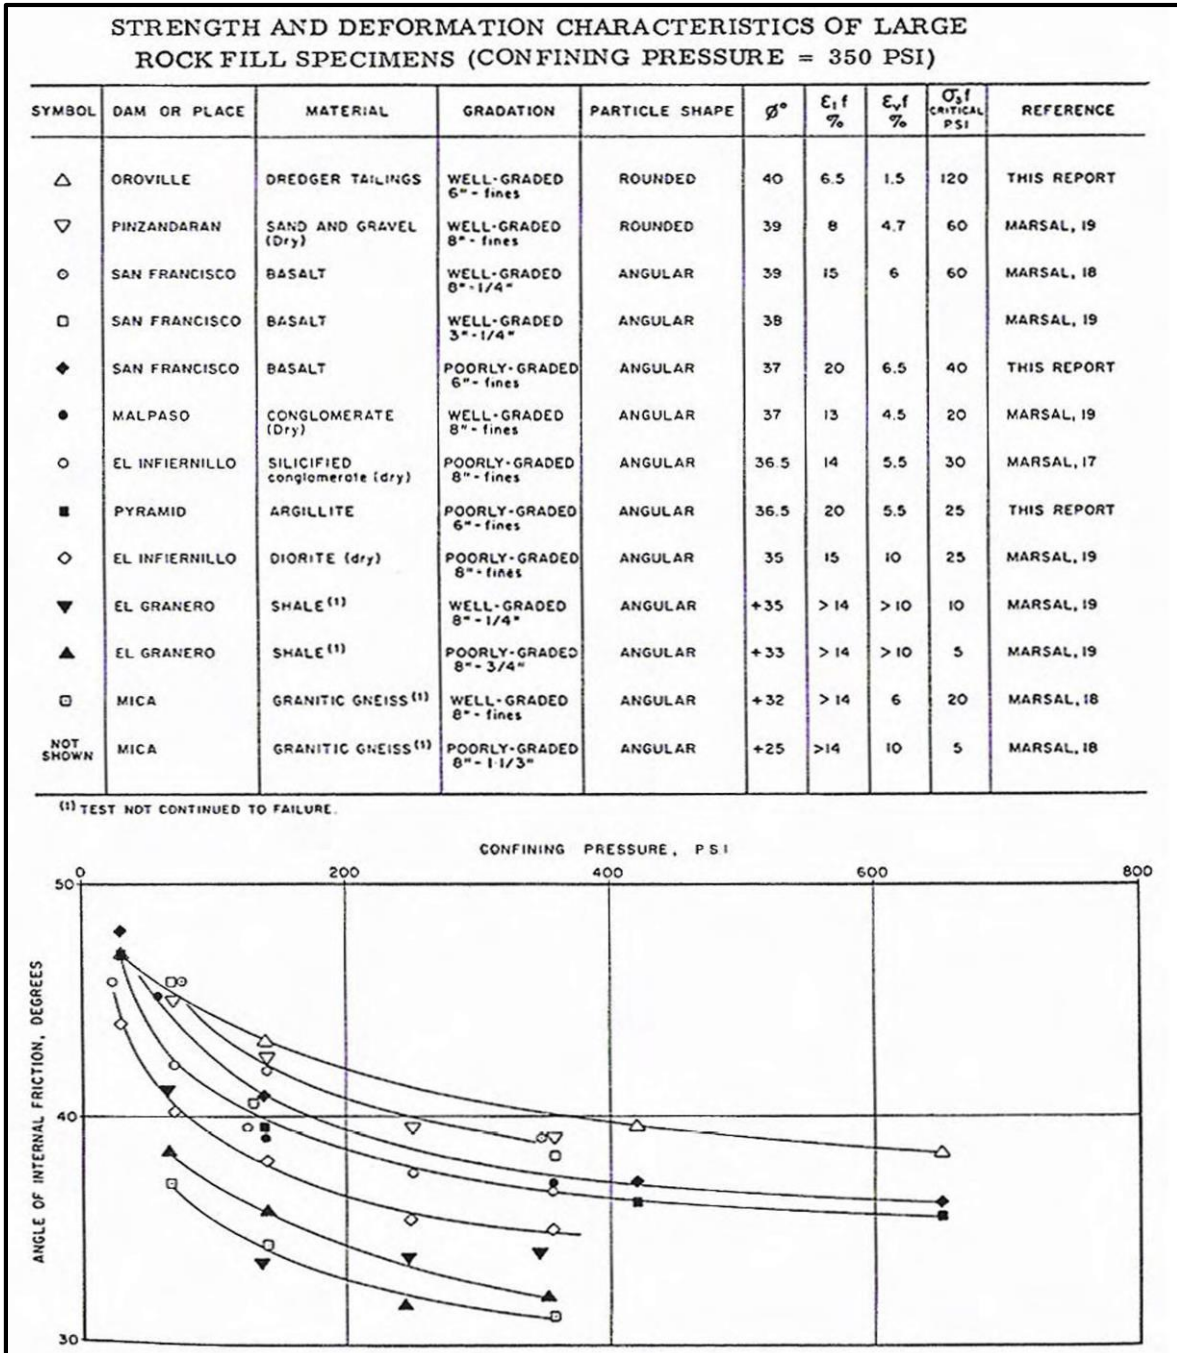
STRENGTH AND DEFORMATION CHARACTERISTICS OF LARGE ROCK FILL SPECIMENS (CONFINING PRESSURE = 350 PSI)

| SYMBOL | DAM OR PLACE | MATERIAL | GRADATION | PARTICLE SHAPE | $\phi°$ | $\varepsilon_1 f$ % | $\varepsilon_v f$ % | $\sigma_3 f$ CRITICAL PSI | REFERENCE |
|---|---|---|---|---|---|---|---|---|---|
| △ | OROVILLE | DREDGER TAILINGS | WELL-GRADED 6"- fines | ROUNDED | 40 | 6.5 | 1.5 | 120 | THIS REPORT |
| ▽ | PINZANDARAN | SAND AND GRAVEL (Dry) | WELL-GRADED 8"- fines | ROUNDED | 39 | 8 | 4.7 | 60 | MARSAL, 19 |
| ⊙ | SAN FRANCISCO | BASALT | WELL-GRADED 8"-1/4" | ANGULAR | 39 | 15 | 6 | 60 | MARSAL, 18 |
| □ | SAN FRANCISCO | BASALT | WELL-GRADED 3"-1/4" | ANGULAR | 38 | | | | MARSAL, 19 |
| ◆ | SAN FRANCISCO | BASALT | POORLY-GRADED 6"- fines | ANGULAR | 37 | 20 | 6.5 | 40 | THIS REPORT |
| ● | MALPASO | CONGLOMERATE (Dry) | WELL-GRADED 8"- fines | ANGULAR | 37 | 13 | 4.5 | 20 | MARSAL, 19 |
| ○ | EL INFIERNILLO | SILICIFIED conglomerate (dry) | POORLY-GRADED 8"- fines | ANGULAR | 36.5 | 14 | 5.5 | 30 | MARSAL, 17 |
| ■ | PYRAMID | ARGILLITE | POORLY-GRADED 6"- fines | ANGULAR | 36.5 | 20 | 5.5 | 25 | THIS REPORT |
| ◇ | EL INFIERNILLO | DIORITE (dry) | POORLY-GRADED 8"- fines | ANGULAR | 35 | 15 | 10 | 25 | MARSAL, 19 |
| ▼ | EL GRANERO | SHALE (1) | WELL-GRADED 8"-1/4" | ANGULAR | +35 | > 14 | > 10 | 10 | MARSAL, 19 |
| ▲ | EL GRANERO | SHALE (1) | POORLY-GRADED 8"-3/4" | ANGULAR | +33 | > 14 | > 10 | 5 | MARSAL, 19 |
| ⊡ | MICA | GRANITIC GNEISS (1) | WELL-GRADED 8"- fines | ANGULAR | +32 | > 14 | 6 | 20 | MARSAL, 18 |
| NOT SHOWN | MICA | GRANITIC GNEISS (1) | POORLY-GRADED 8"-1 1/3" | ANGULAR | +25 | >14 | 10 | 5 | MARSAL, 18 |

(1) TEST NOT CONTINUED TO FAILURE.

CONFINING PRESSURE, PSI
0 200 400 600 800
50 40 30
ANGLE OF INTERNAL FRICTION, DEGREES